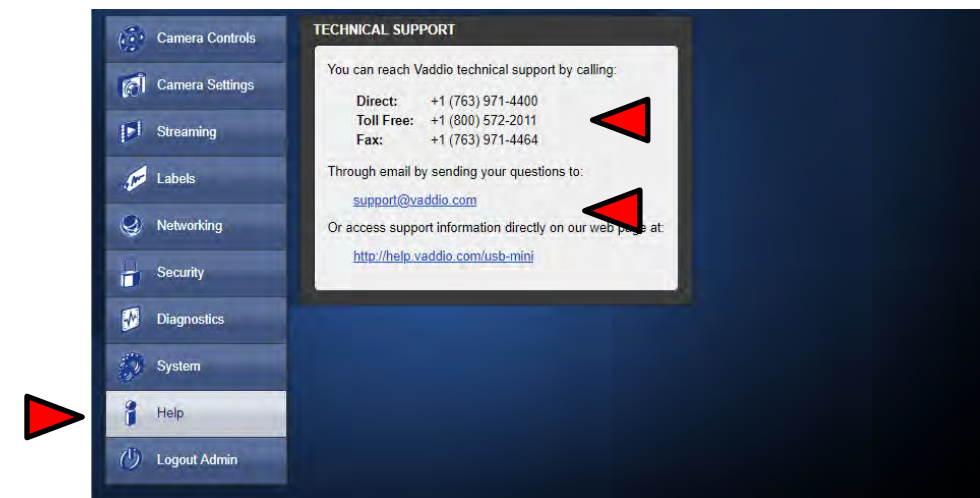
Camera Controls
Camera Settings
Streaming
Labels
Networking
Security
Diagnostics
System
Help
Logout Admin

TECHNICAL SUPPORT

You can reach Vaddio technical support by calling:

| | |
|---|---|
| **Direct:** | +1 (763) 971-4400 |
| **Toll Free:** | +1 (800) 572-2011 |
| **Fax:** | +1 (763) 971-4464 |

Through email by sending your questions to:

support@vaddio.com

Or access support information directly on our web page at:

http://help.vaddio.com/usb-mini